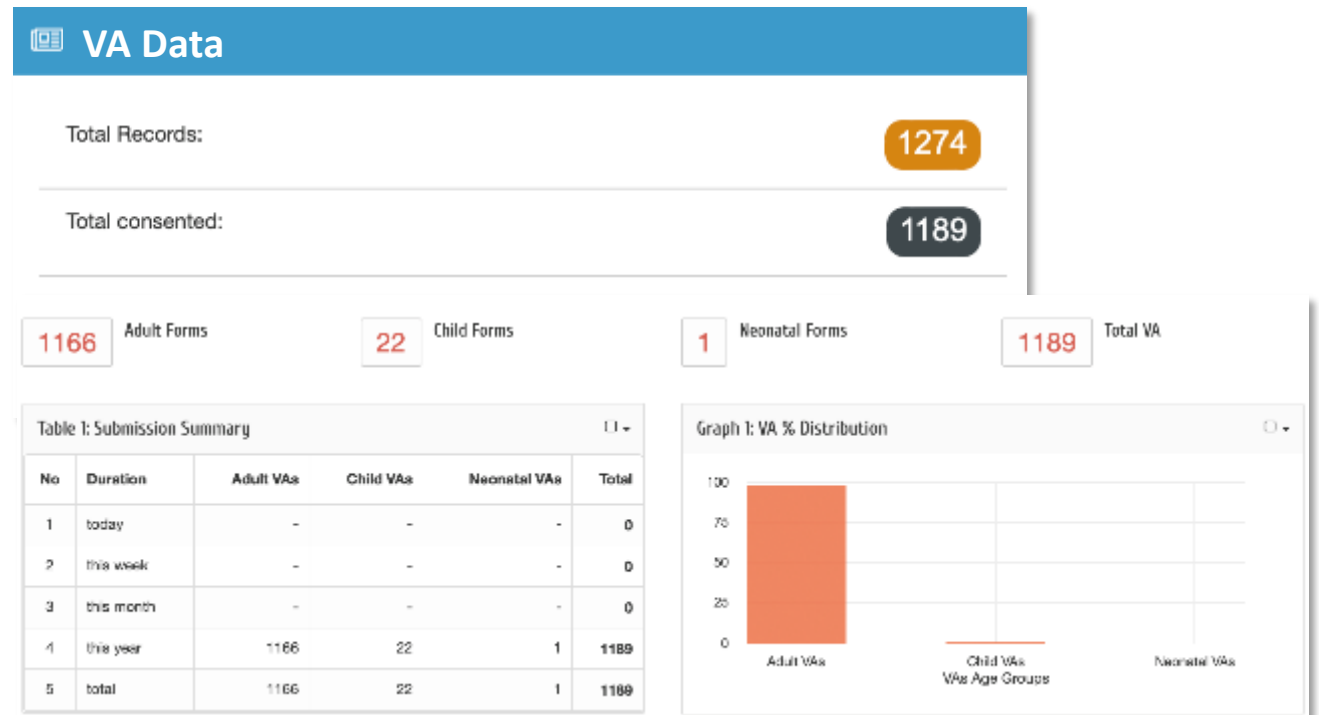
VA Data

Total Records: 1274

Total consented: 1189

1166 Adult Forms

22 Child Forms

1 Neonatal Forms

1189 Total VA

Table 1: Submission Summary

| No | Duration | Adult VAs | Child VAs | Neonatal VAs | Total |
|---|---|---|---|---|---|
| 1 | today | - | - | - | 0 |
| 2 | this week | - | - | - | 0 |
| 3 | this month | - | - | - | 0 |
| 4 | this year | 1166 | 22 | 1 | 1189 |
| 5 | total | 1166 | 22 | 1 | 1189 |

Graph 1: VA % Distribution

100
75
50
25
0

Adult VAs
Child VAs
Neonatal VAs
VAs Age Groups